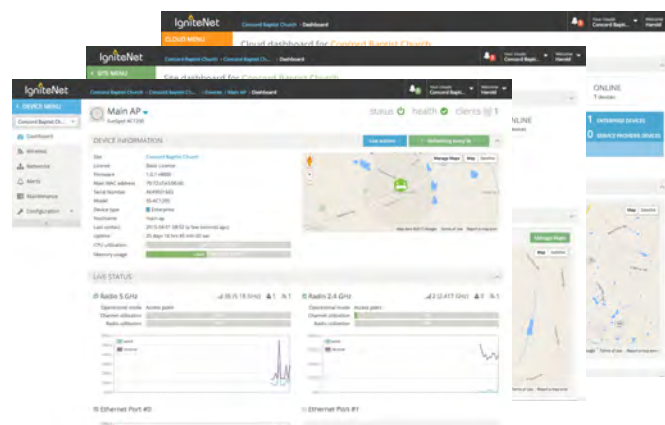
IgniteNet
Concord Baptist Church › Dashboard
CLOUD MENU
Cloud dashboard for Concord Baptist Church
Your cloud
Concord Bapti...
Welcome
Harold
ONLINE
1 devices
1 ENTERPRISE DEVICES
0 SERVICE PROVIDER DEVICES

IgniteNet
SITE MENU
Site dashboard for Concord Baptist Church
Your cloud
Concord Bapti...
Welcome
Harold
Manage Maps

IgniteNet
Concord Baptist Church › Devices › Main AP › Dashboard
Your cloud
Concord Bapti...
Welcome
Harold
DEVICE MENU
Concord Baptist Ch...
Dashboard
Wireless
Networks
Alerts
Maintenance
Configuration
Main AP
SunSpot AC1200
status
health
clients 1
DEVICE INFORMATION
Site Concord Baptist Church
License Basic License
Firmware 1.0.7.r4800
Main MAC address
Serial Number
Model
Device type Enterprise
Hostname Main-ap
Last contact
Uptime
CPU utilization
Memory usage
Manage Maps
Map
Satellite
LIVE STATUS
Radio 5 GHz
Operational mode Access point
Channel utilization
Radio utilization
Radio 2.4 GHz
Operational mode Access point
Channel utilization
Radio utilization
Ethernet Port #0
Ethernet Port #1